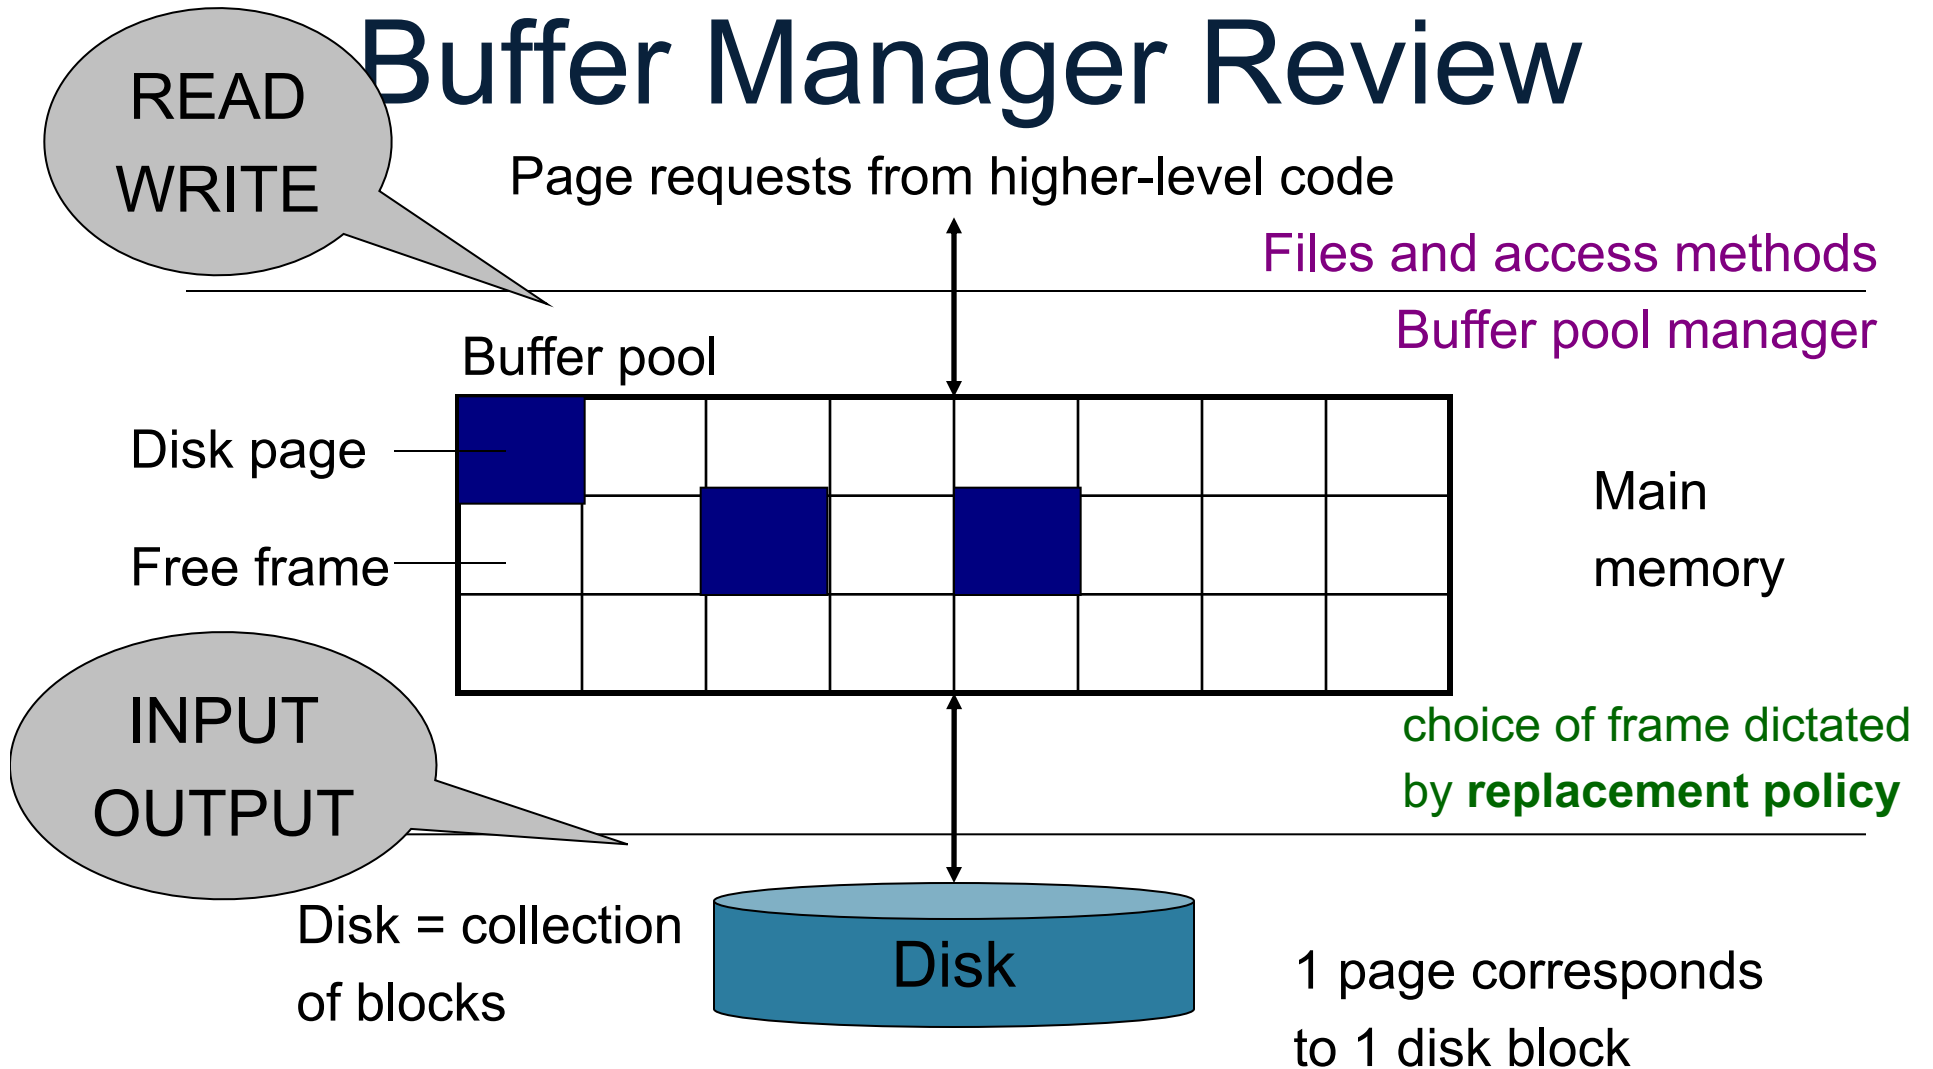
Buffer Manager Review

READ
WRITE

Page requests from higher-level code

Files and access methods

Buffer pool manager

Buffer pool

Disk page

Free frame

Main
memory

INPUT
OUTPUT

choice of frame dictated by **replacement policy**

Disk = collection of blocks

Disk

1 page corresponds to 1 disk block